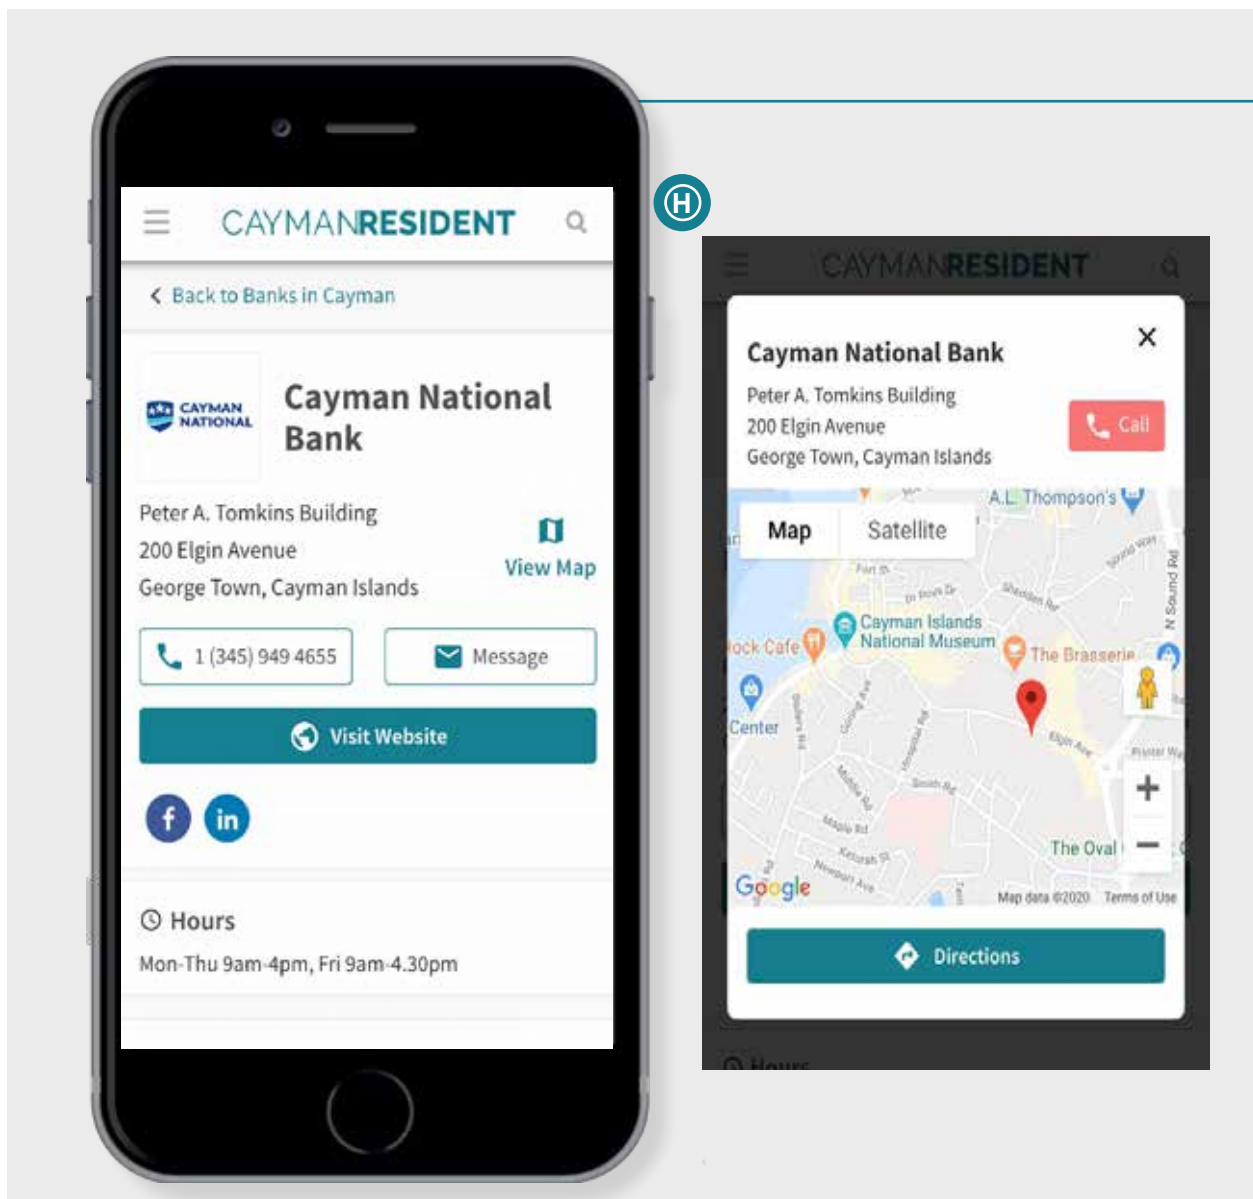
CAYMANRESIDENT

< Back to Banks in Cayman

CAYMAN NATIONAL

Cayman National Bank

Peter A. Tomkins Building
200 Elgin Avenue
George Town, Cayman Islands

View Map

1 (345) 949 4655

Message

Visit Website

Hours

Mon-Thu 9am-4pm, Fri 9am-4.30pm

H

CAYMANRESIDENT

Cayman National Bank

×

Peter A. Tomkins Building
200 Elgin Avenue
George Town, Cayman Islands

Call

Map

Satellite

A.L. Thompson's

Cayman Islands National Museum

The Brasserie

ock Cafe

Center

Elgin Ave

The Oval

N Sound Rd

+

−

Google

Map data ©2020

Terms of Use

Directions

Hours